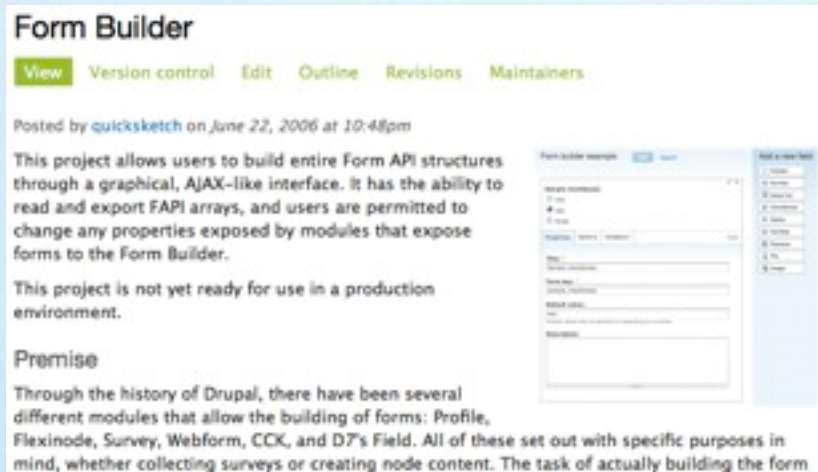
Form Builder

View Version control Edit Outline Revisions Maintainers

Posted by quicksketch on June 22, 2006 at 10:48pm

This project allows users to build entire Form API structures through a graphical, AJAX-like interface. It has the ability to read and export FAPI arrays, and users are permitted to change any properties exposed by modules that expose forms to the Form Builder.

This project is not yet ready for use in a production environment.

Premise

Through the history of Drupal, there have been several different modules that allow the building of forms: Profile, Flexinode, Survey, Webform, CCK, and D7's Field. All of these set out with specific purposes in mind, whether collecting surveys or creating node content. The task of actually building the form

Form builder example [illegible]

Add a new field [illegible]